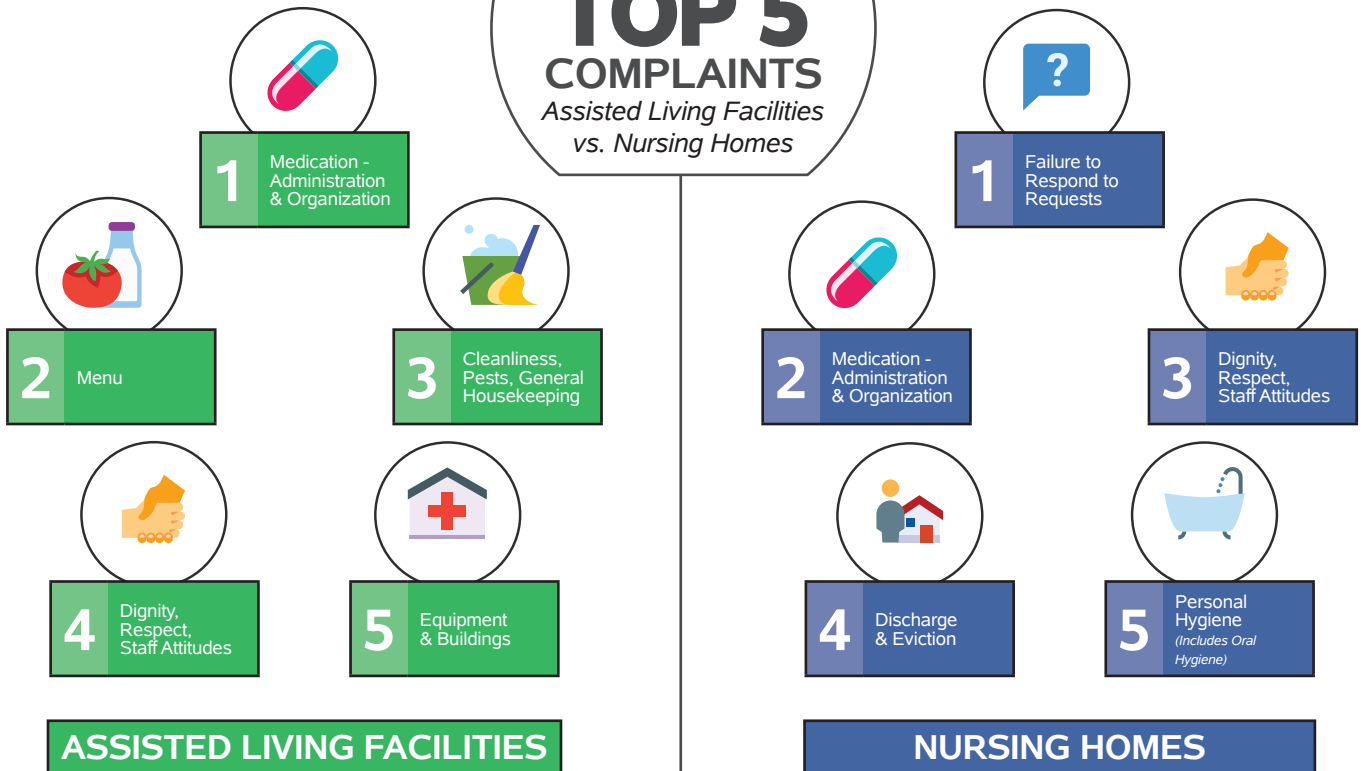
TOP 5
COMPLAINTS
Assisted Living Facilities vs. Nursing Homes

1 Medication - Administration & Organization

2 Menu

3 Cleanliness, Pests, General Housekeeping

4 Dignity, Respect, Staff Attitudes

5 Equipment & Buildings

ASSISTED LIVING FACILITIES

?

1 Failure to Respond to Requests

2 Medication - Administration & Organization

3 Dignity, Respect, Staff Attitudes

4 Discharge & Eviction

5 Personal Hygiene (Includes Oral Hygiene)

NURSING HOMES